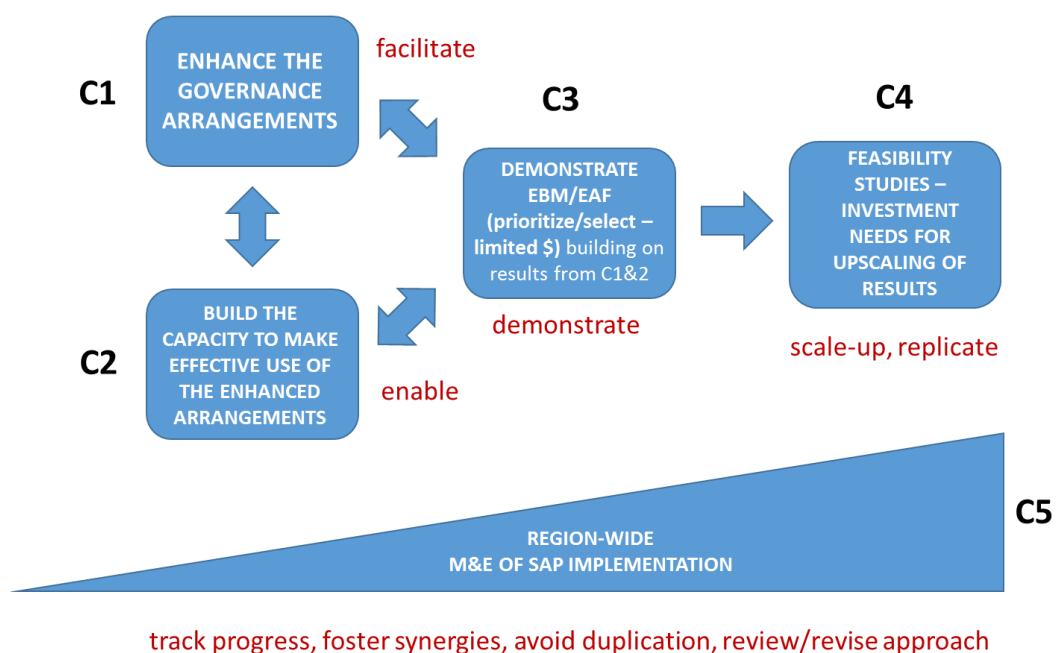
C1

ENHANCE THE GOVERNANCE ARRANGEMENTS

facilitate

C3

DEMONSTRATE EBM/EAF (prioritize/select – limited $) building on results from C1&2

demonstrate

C4

FEASIBILITY STUDIES – INVESTMENT NEEDS FOR UPSCALING OF RESULTS

scale-up, replicate

C2

BUILD THE CAPACITY TO MAKE EFFECTIVE USE OF THE ENHANCED ARRANGEMENTS

enable

REGION-WIDE M&E OF SAP IMPLEMENTATION

C5

track progress, foster synergies, avoid duplication, review/revise approach